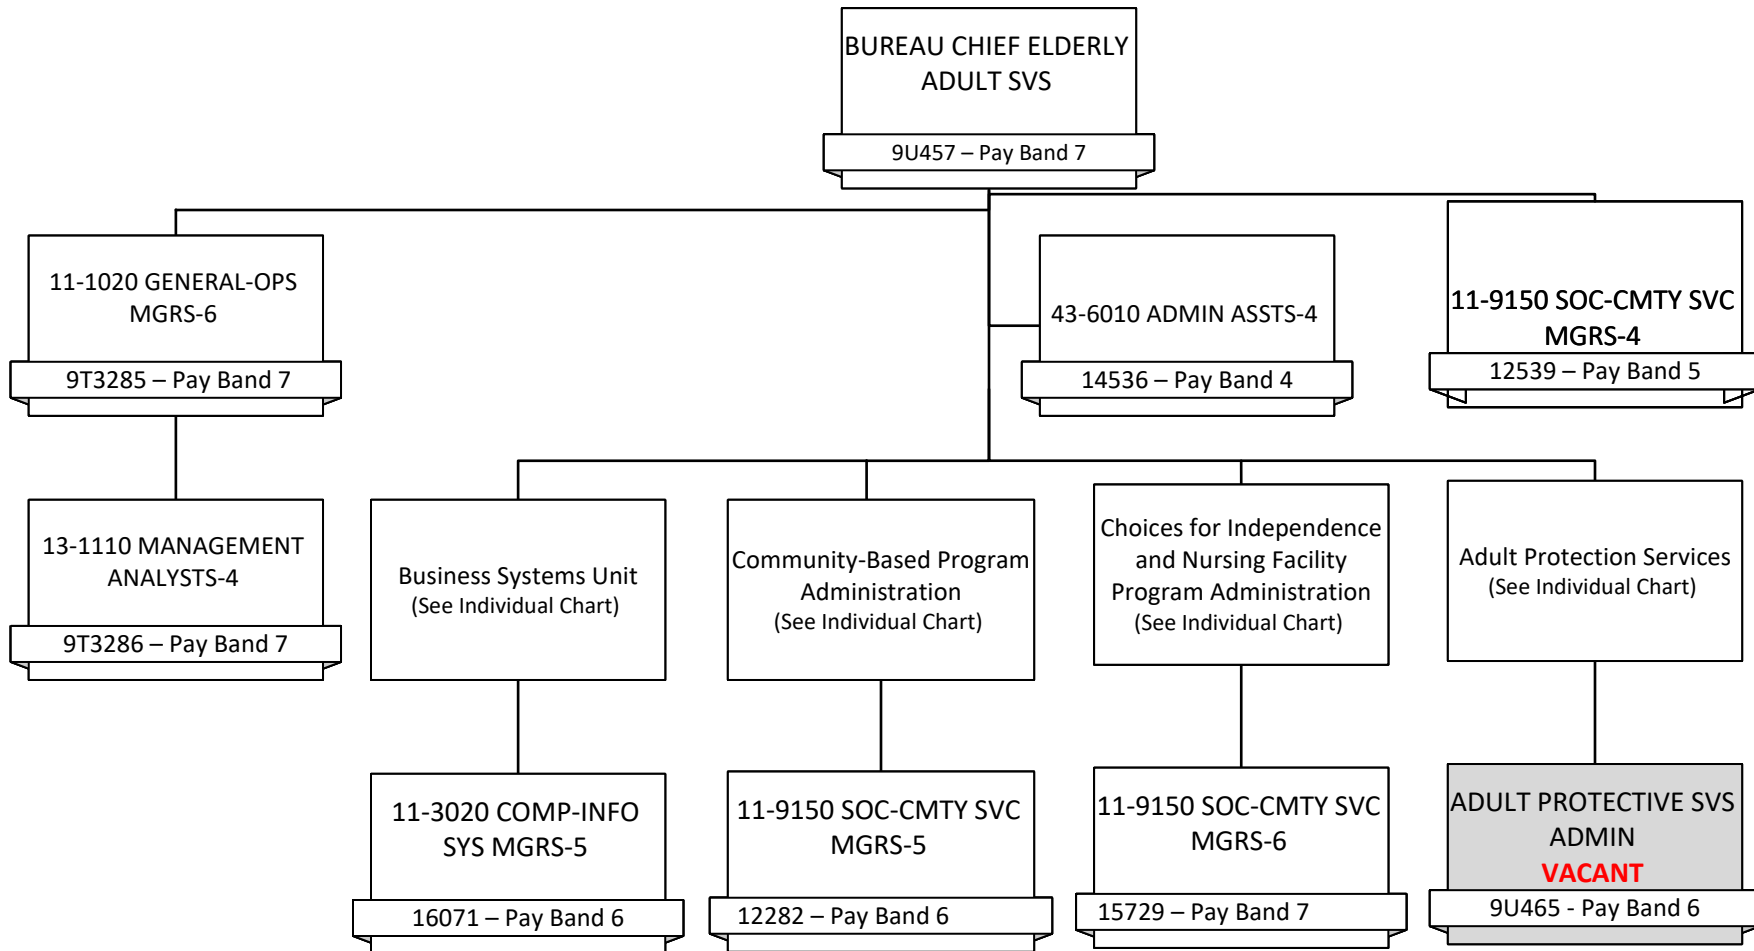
BUREAU CHIEF ELDERLY ADULT SVS
9U457 – Pay Band 7

11-1020 GENERAL-OPS MGRS-6
9T3285 – Pay Band 7

43-6010 ADMIN ASSTS-4
14536 – Pay Band 4

11-9150 SOC-CMTY SVC MGRS-4
12539 – Pay Band 5

13-1110 MANAGEMENT ANALYSTS-4
9T3286 – Pay Band 7

Business Systems Unit
(See Individual Chart)

Community-Based Program Administration
(See Individual Chart)

Choices for Independence and Nursing Facility Program Administration
(See Individual Chart)

Adult Protection Services
(See Individual Chart)

11-3020 COMP-INFO SYS MGRS-5
16071 – Pay Band 6

11-9150 SOC-CMTY SVC MGRS-5
12282 – Pay Band 6

11-9150 SOC-CMTY SVC MGRS-6
15729 – Pay Band 7

ADULT PROTECTIVE SVS ADMIN
VACANT
9U465 - Pay Band 6